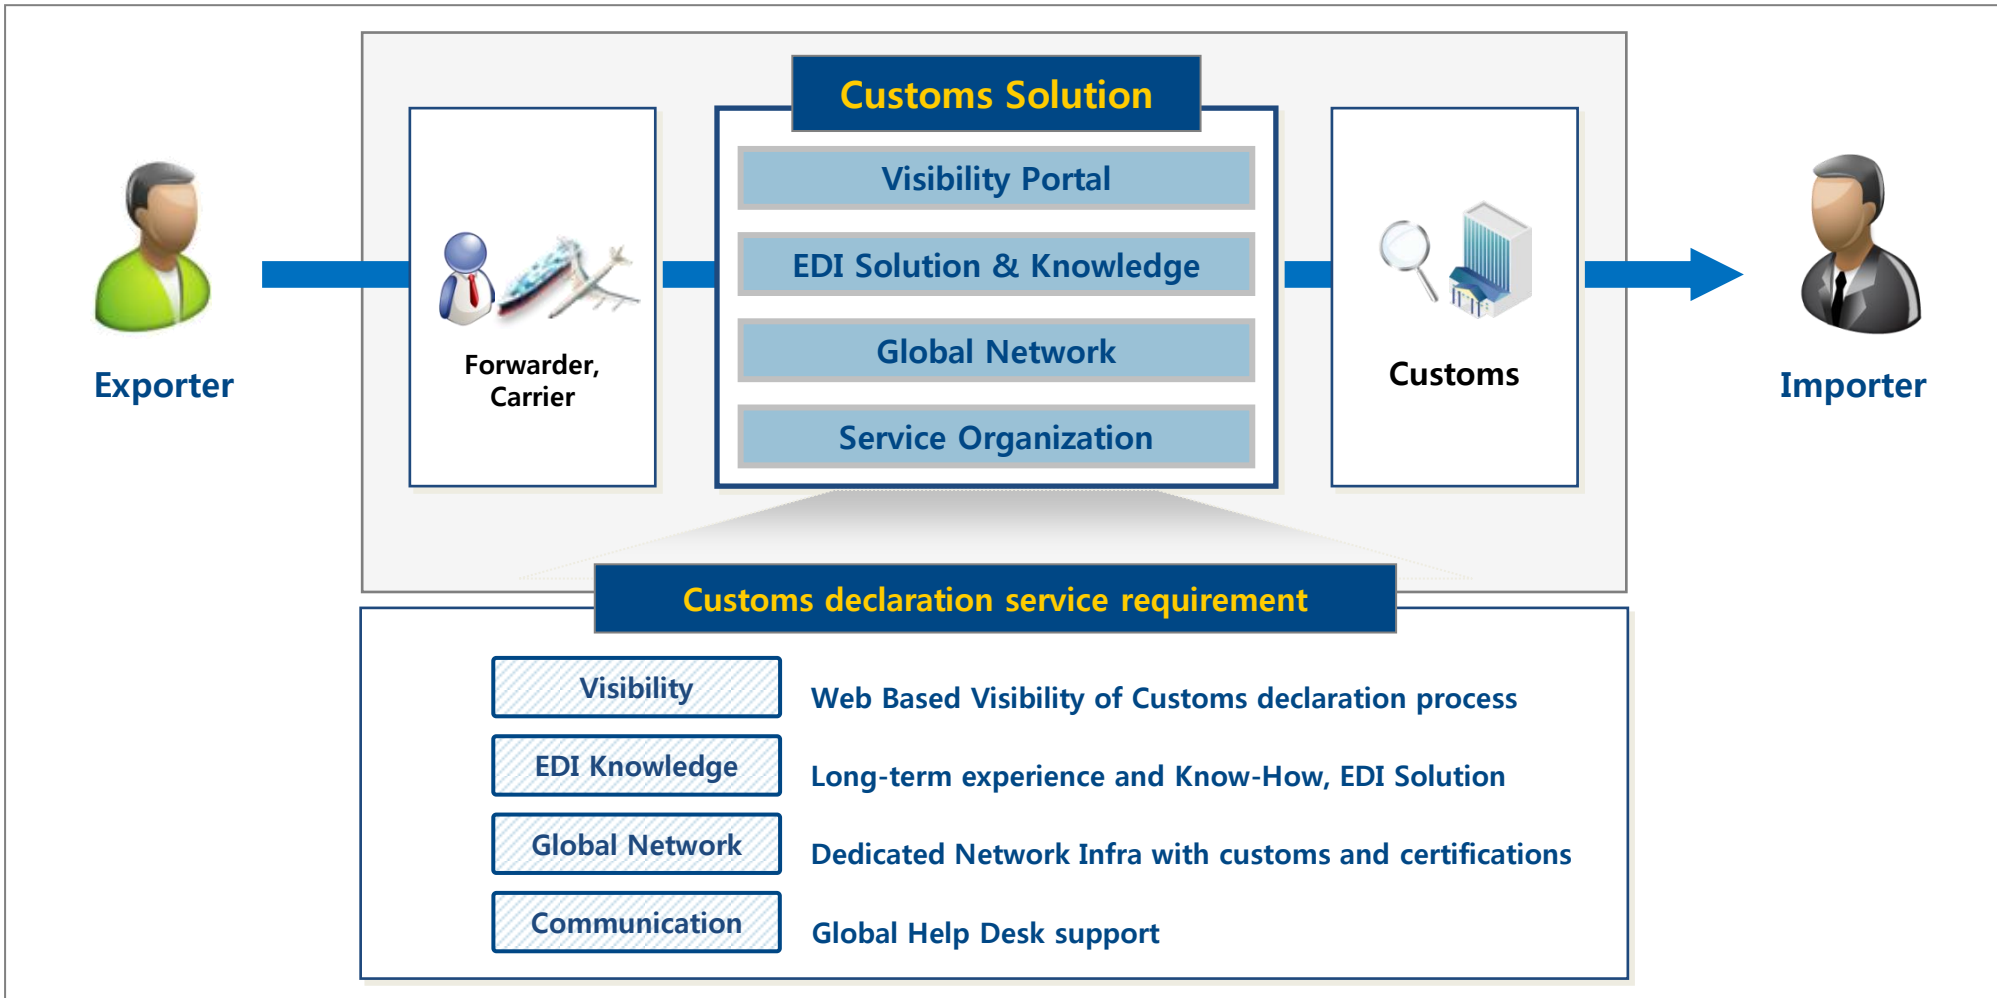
Exporter

Forwarder, Carrier

Customs Solution

Visibility Portal

EDI Solution & Knowledge

Global Network

Service Organization

Customs

Importer

Customs declaration service requirement

| Visibility | Web Based Visibility of Customs declaration process |
|---|---|
| EDI Knowledge | Long-term experience and Know-How, EDI Solution |
| Global Network | Dedicated Network Infra with customs and certifications |
| Communication | Global Help Desk support |